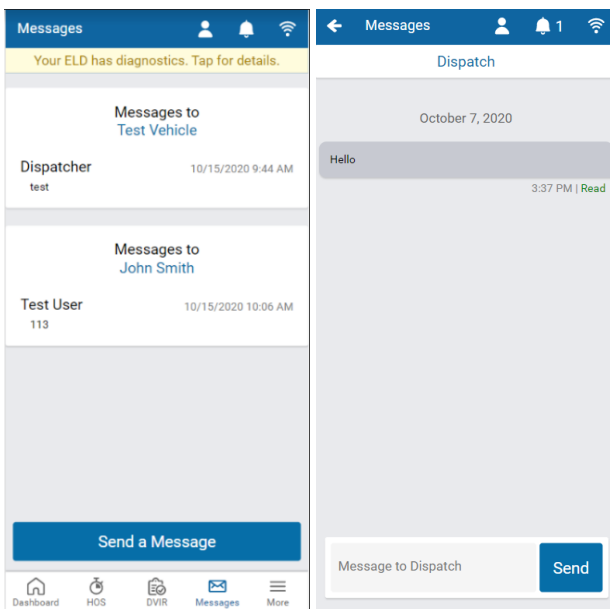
Messages

Your ELD has diagnostics. Tap for details.

Messages to
Test Vehicle

Dispatcher 10/15/2020 9:44 AM
test

Messages to
John Smith

Test User 10/15/2020 10:06 AM
113

Send a Message

Dashboard HOS DVIR Messages More

Messages 1

Dispatch

October 7, 2020

Hello

3:37 PM | Read

Message to Dispatch

Send